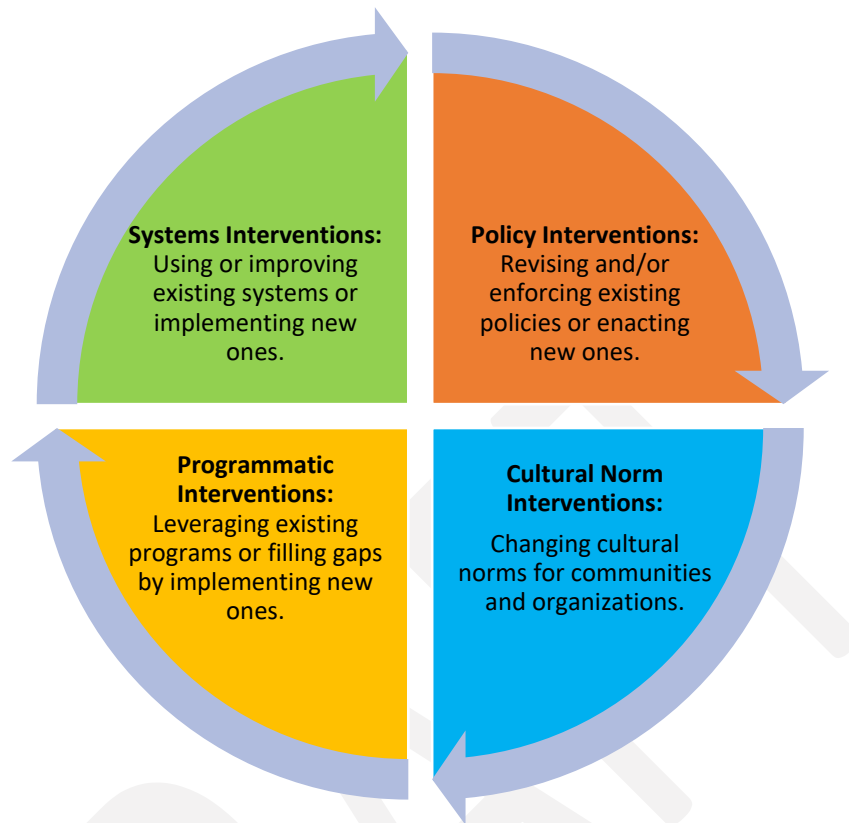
**Systems Interventions:**
Using or improving existing systems or implementing new ones.

**Policy Interventions:**
Revising and/or enforcing existing policies or enacting new ones.

**Programmatic Interventions:**
Leveraging existing programs or filling gaps by implementing new ones.

**Cultural Norm Interventions:**
Changing cultural norms for communities and organizations.